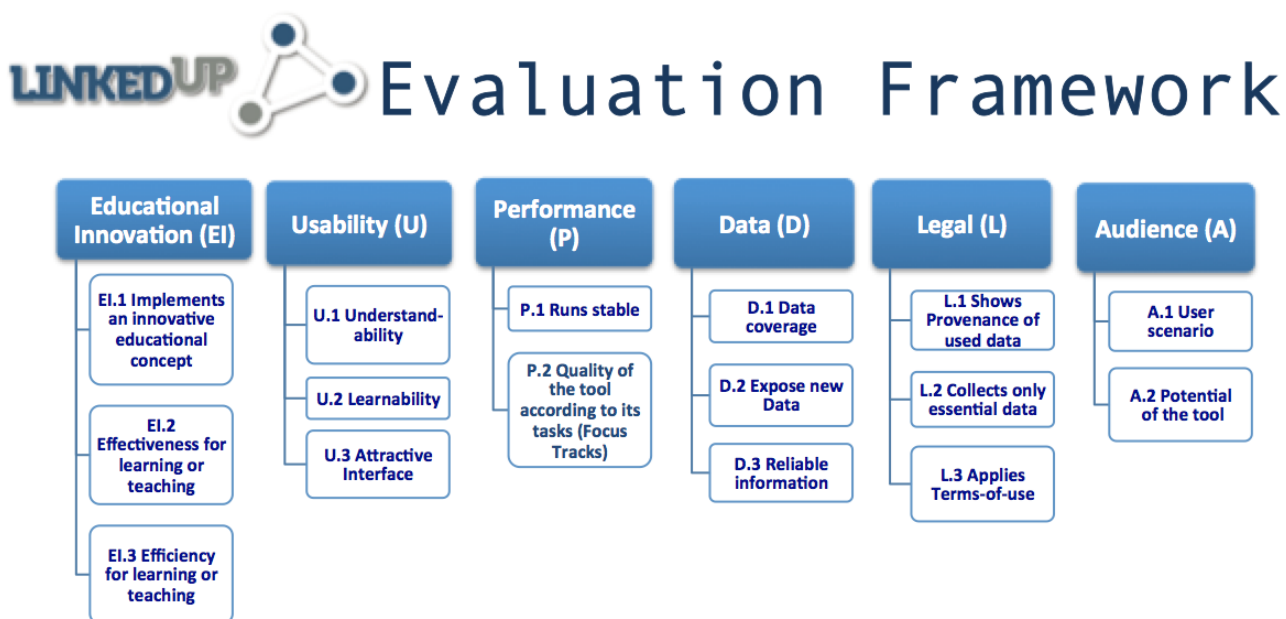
LINKEDUP Evaluation Framework

Educational Innovation (EI)

EI.1 Implements an innovative educational concept

EI.2 Effectiveness for learning or teaching

EI.3 Efficiency for learning or teaching

Usability (U)

U.1 Understandability

U.2 Learnability

U.3 Attractive Interface

Performance (P)

P.1 Runs stable

P.2 Quality of the tool according to its tasks (Focus Tracks)

Data (D)

D.1 Data coverage

D.2 Expose new Data

D.3 Reliable information

Legal (L)

L.1 Shows Provenance of used data

L.2 Collects only essential data

L.3 Applies Terms-of-use

Audience (A)

A.1 User scenario

A.2 Potential of the tool